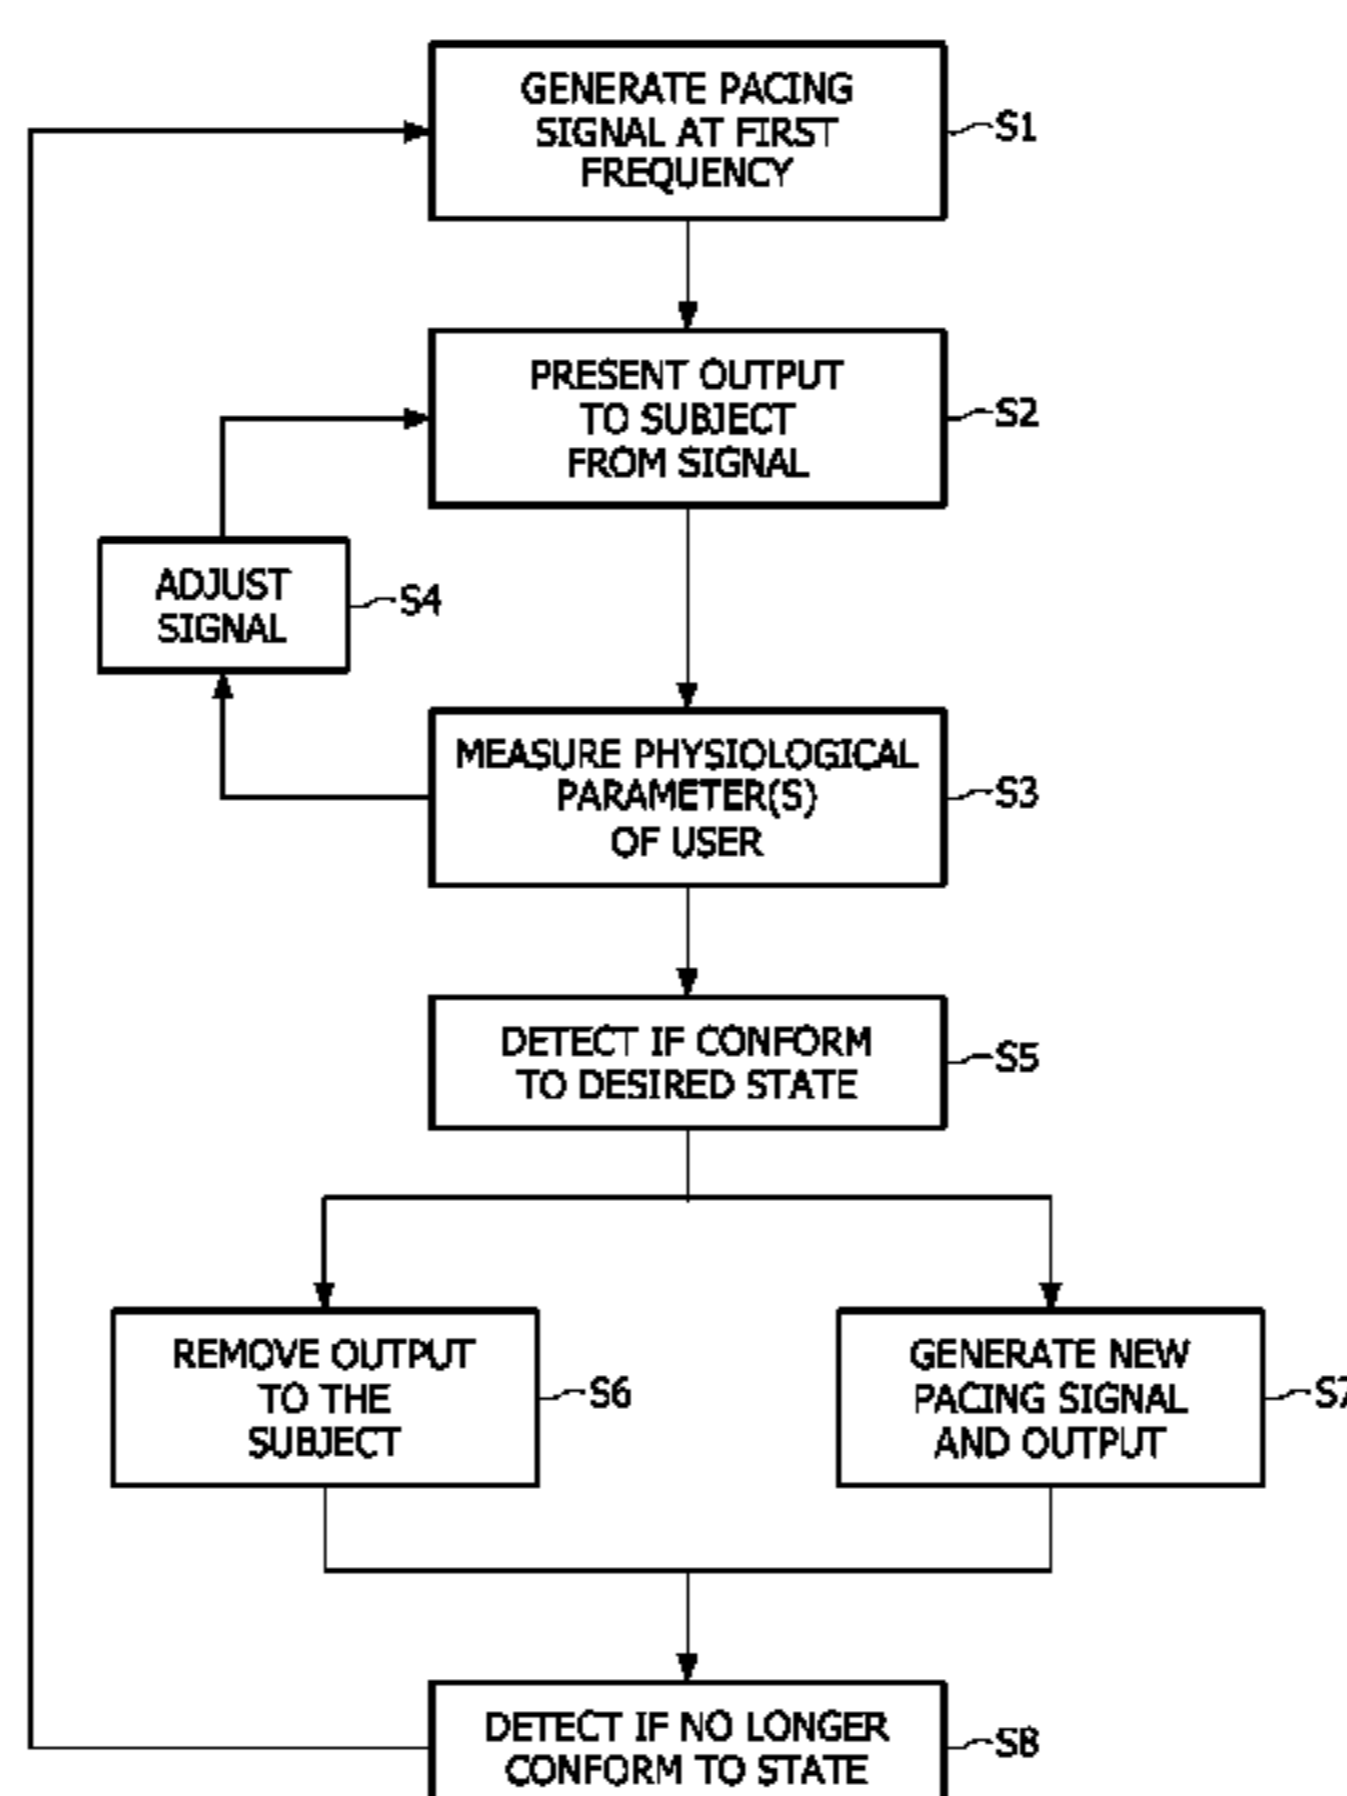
GENERATE PACING SIGNAL AT FIRST FREQUENCY
S1

PRESENT OUTPUT TO SUBJECT FROM SIGNAL
S2

ADJUST SIGNAL
S4

MEASURE PHYSIOLOGICAL PARAMETER(S) OF USER
S3

DETECT IF CONFORM TO DESIRED STATE
S5

REMOVE OUTPUT TO THE SUBJECT
S6

GENERATE NEW PACING SIGNAL AND OUTPUT
S7

DETECT IF NO LONGER CONFORM TO STATE
S8